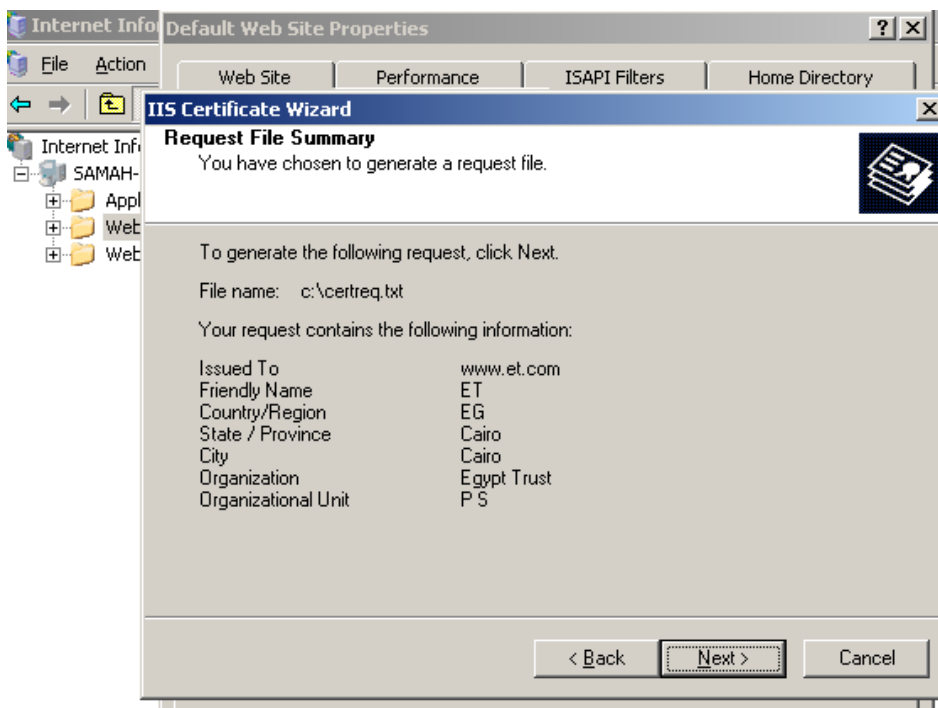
Internet Info Default Web Site Properties

?

File Action

Web Site | Performance | ISAPI Filters | Home Directory

Internet Info
SAMAH-
Appl
Web
Web

IIS Certificate Wizard

Request File Summary
You have chosen to generate a request file.

To generate the following request, click Next.

File name: c:\certreq.txt

Your request contains the following information:

| | |
|---|---|
| Issued To | www.et.com |
| Friendly Name | ET |
| Country/Region | EG |
| State / Province | Cairo |
| City | Cairo |
| Organization | Egypt Trust |
| Organizational Unit | P S |

< Back | Next > | Cancel